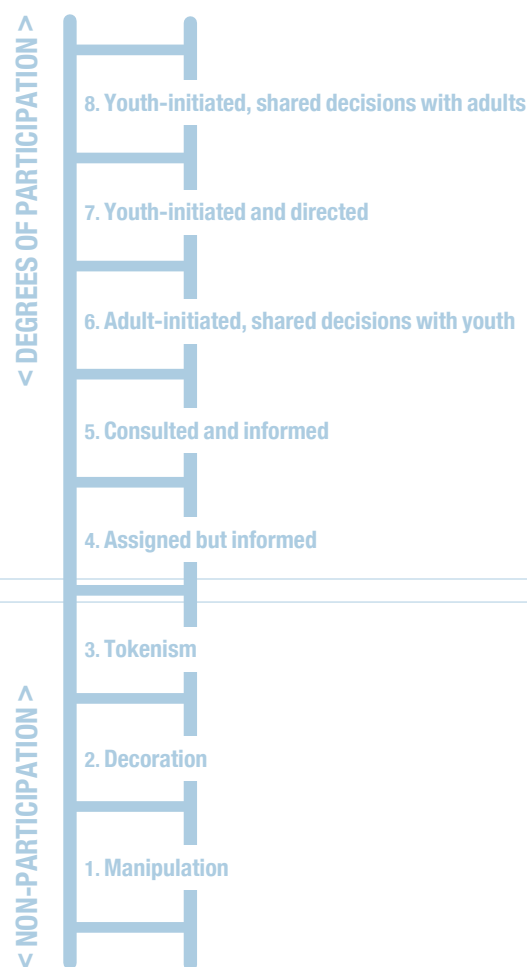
< DEGREES OF PARTICIPATION >

8. Youth-initiated, shared decisions with adults

7. Youth-initiated and directed

6. Adult-initiated, shared decisions with youth

5. Consulted and informed

4. Assigned but informed

< NON-PARTICIPATION >

3. Tokenism

2. Decoration

1. Manipulation